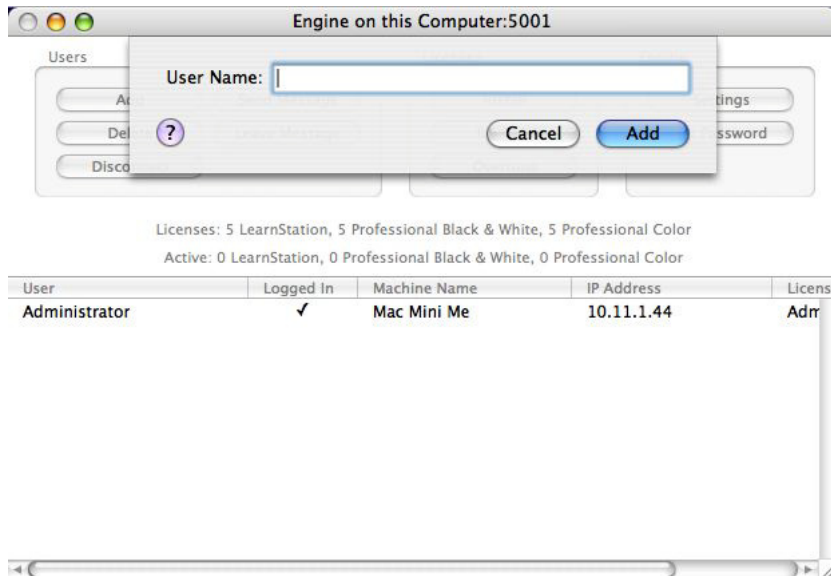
Engine on this Computer:5001

Users

User Name:

?

Cancel

Add

Ad

Del

Disco

tings

ssword

Licenses: 5 LearnStation, 5 Professional Black & White, 5 Professional Color

Active: 0 LearnStation, 0 Professional Black & White, 0 Professional Color

| User | Logged In | Machine Name | IP Address | Licens |
|---|---|---|---|---|
| Administrator | ✓ | Mac Mini Me | 10.11.1.44 | Adm |